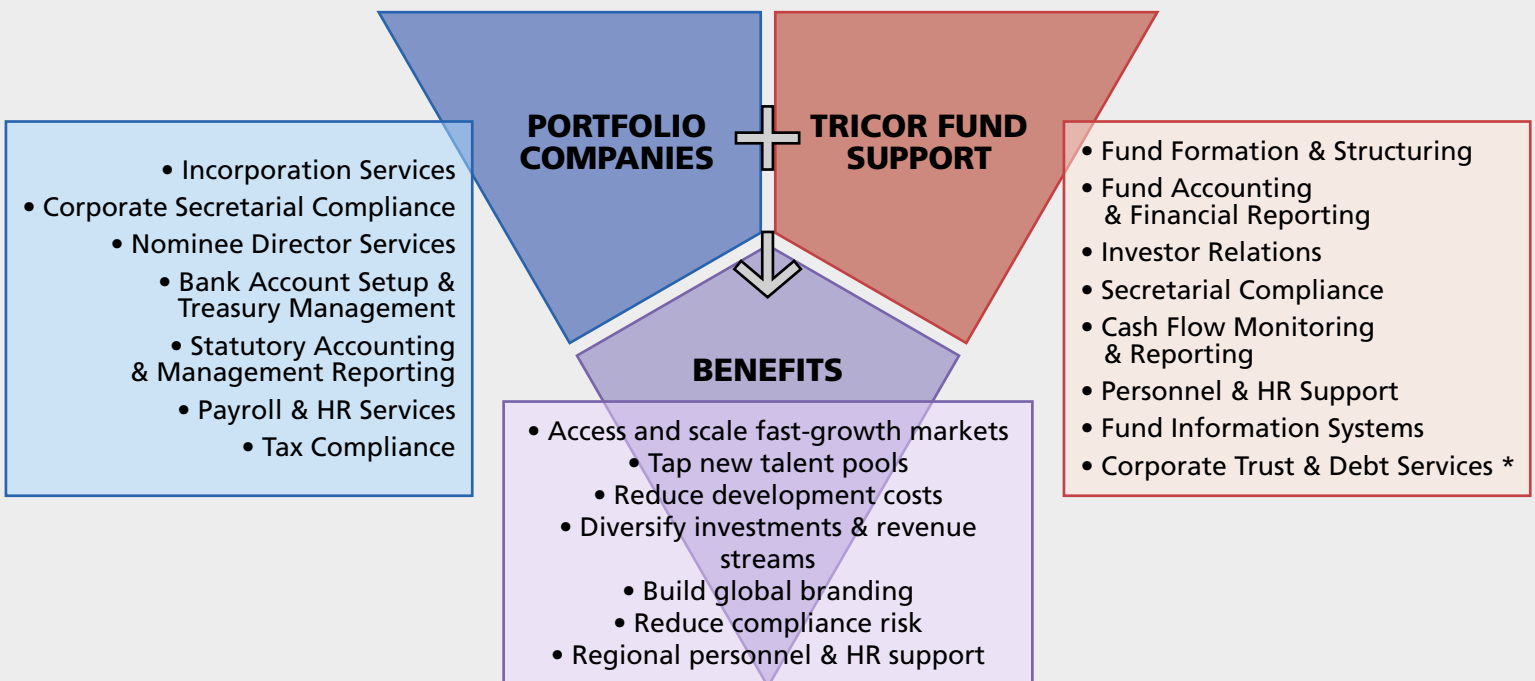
PORTFOLIO COMPANIES

TRICOR FUND SUPPORT

• Incorporation Services
• Corporate Secretarial Compliance
• Nominee Director Services
• Bank Account Setup & Treasury Management
• Statutory Accounting & Management Reporting
• Payroll & HR Services
• Tax Compliance

• Fund Formation & Structuring
• Fund Accounting & Financial Reporting
• Investor Relations
• Secretarial Compliance
• Cash Flow Monitoring & Reporting
• Personnel & HR Support
• Fund Information Systems
• Corporate Trust & Debt Services *

BENEFITS

• Access and scale fast-growth markets
• Tap new talent pools
• Reduce development costs
• Diversify investments & revenue streams
• Build global branding
• Reduce compliance risk
• Regional personnel & HR support